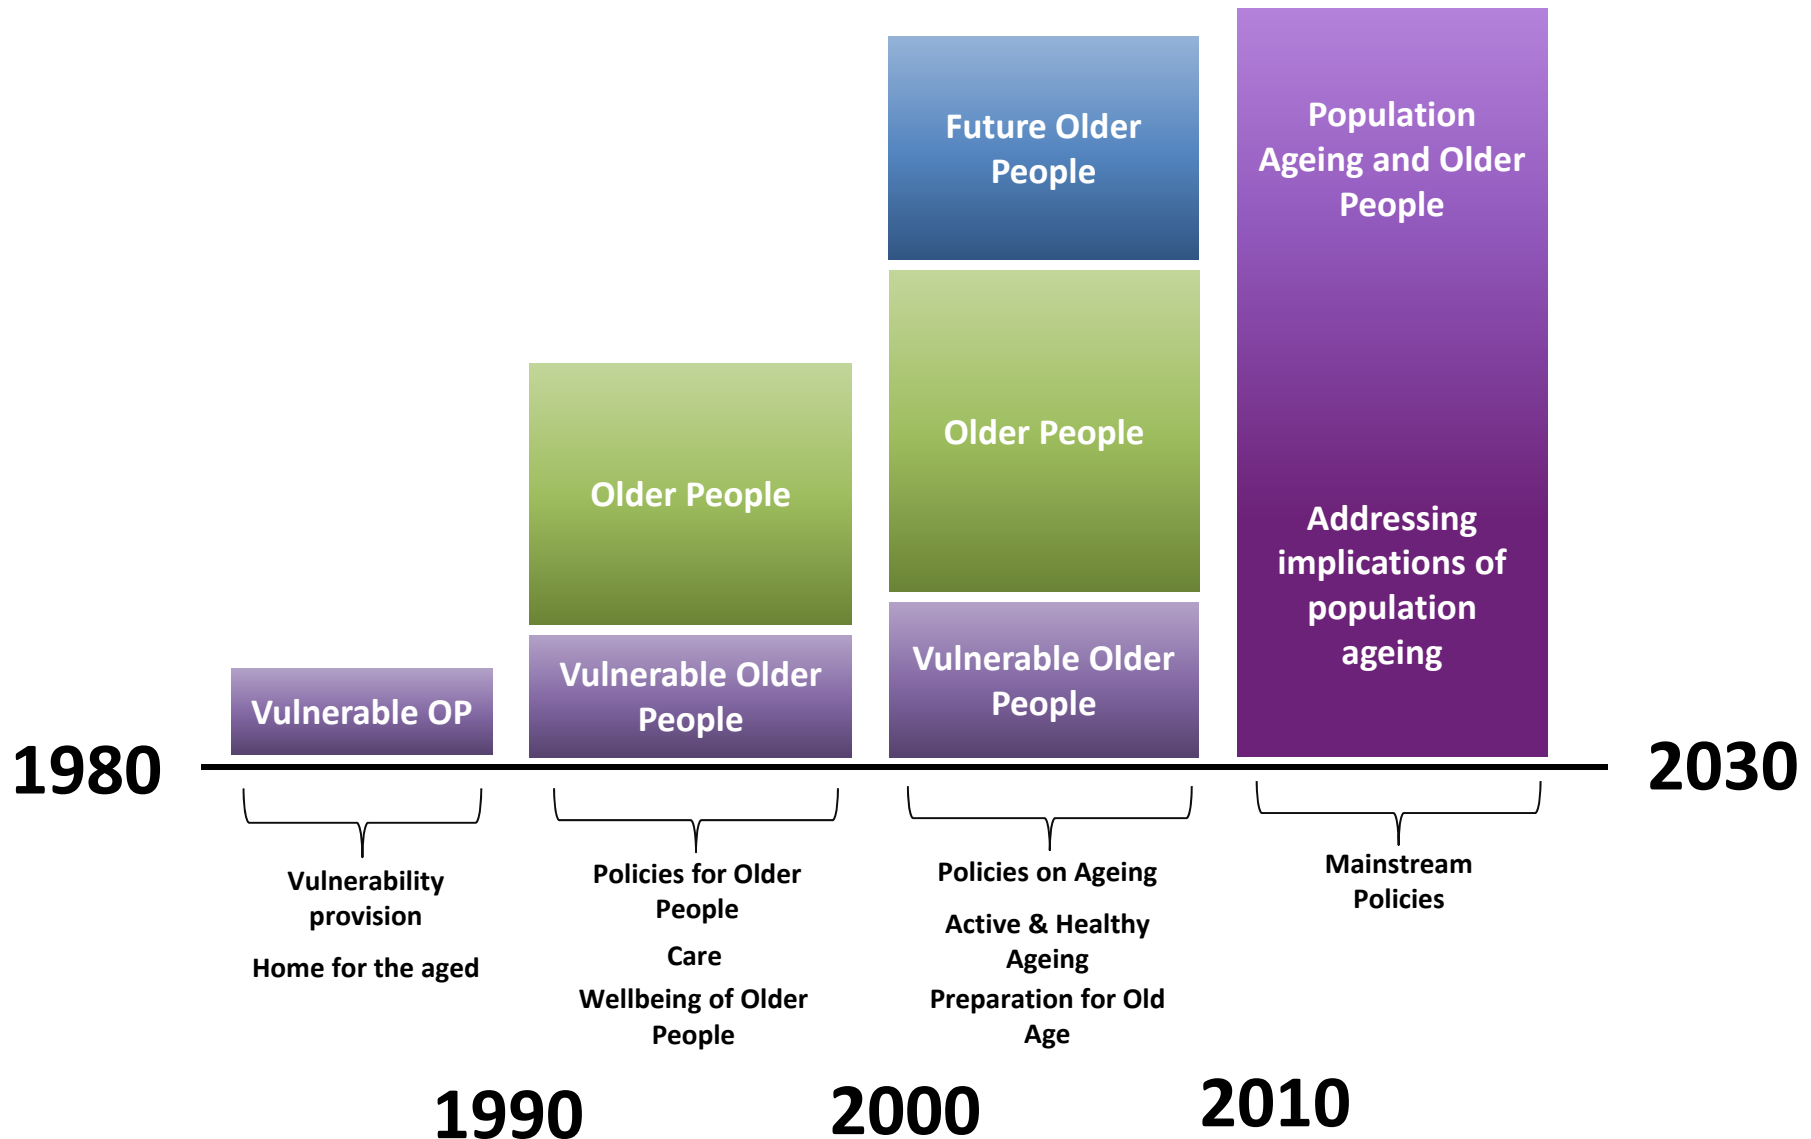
Future Older People

Population Ageing and Older People

Older People

Older People

Addressing implications of population ageing

Vulnerable OP

Vulnerable Older People

Vulnerable Older People

1980

2030

Vulnerability provision

Home for the aged

Policies for Older People

Care

Wellbeing of Older People

Policies on Ageing

Active & Healthy Ageing

Preparation for Old Age

Mainstream Policies

1990

2000

2010